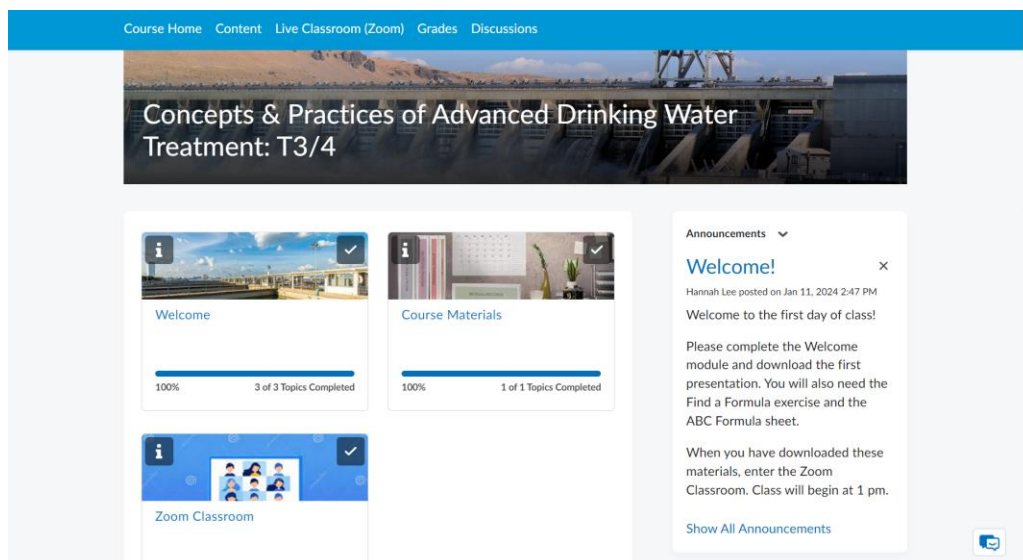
Course Home Content Live Classroom (Zoom) Grades Discussions

Concepts & Practices of Advanced Drinking Water Treatment: T3/4

Welcome

100%

3 of 3 Topics Completed

Course Materials

100%

1 of 1 Topics Completed

Zoom Classroom

Announcements

Welcome!

Hannah Lee posted on Jan 11, 2024 2:47 PM

Welcome to the first day of class!

Please complete the Welcome module and download the first presentation. You will also need the Find a Formula exercise and the ABC Formula sheet.

When you have downloaded these materials, enter the Zoom Classroom. Class will begin at 1 pm.

Show All Announcements